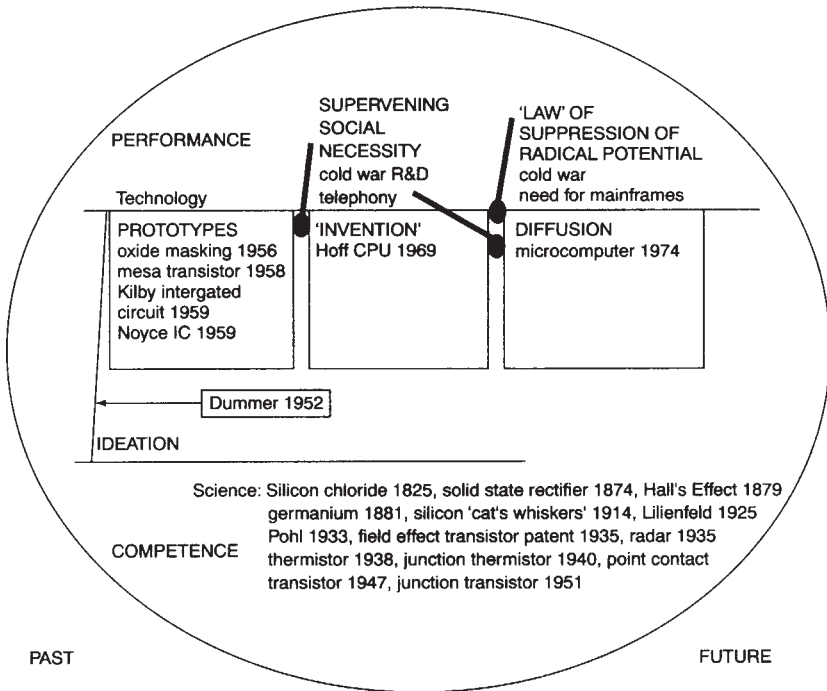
SUPERVENING SOCIAL NECESSITY
cold war R&D
telephony

'LAW' OF SUPPRESSION OF RADICAL POTENTIAL
cold war
need for mainframes

PERFORMANCE

Technology

PROTOTYPES
oxide masking 1956
mesa transistor 1958
Kilby intergated circuit 1959
Noyce IC 1959

'INVENTION'
Hoff CPU 1969

DIFFUSION
microcomputer 1974

Dummer 1952

IDEATION

Science: Silicon chloride 1825, solid state rectifier 1874, Hall's Effect 1879 germanium 1881, silicon 'cat's whiskers' 1914, Lilienfeld 1925 Pohl 1933, field effect transistor patent 1935, radar 1935 thermistor 1938, junction thermistor 1940, point contact transistor 1947, junction transistor 1951

COMPETENCE

PAST

FUTURE